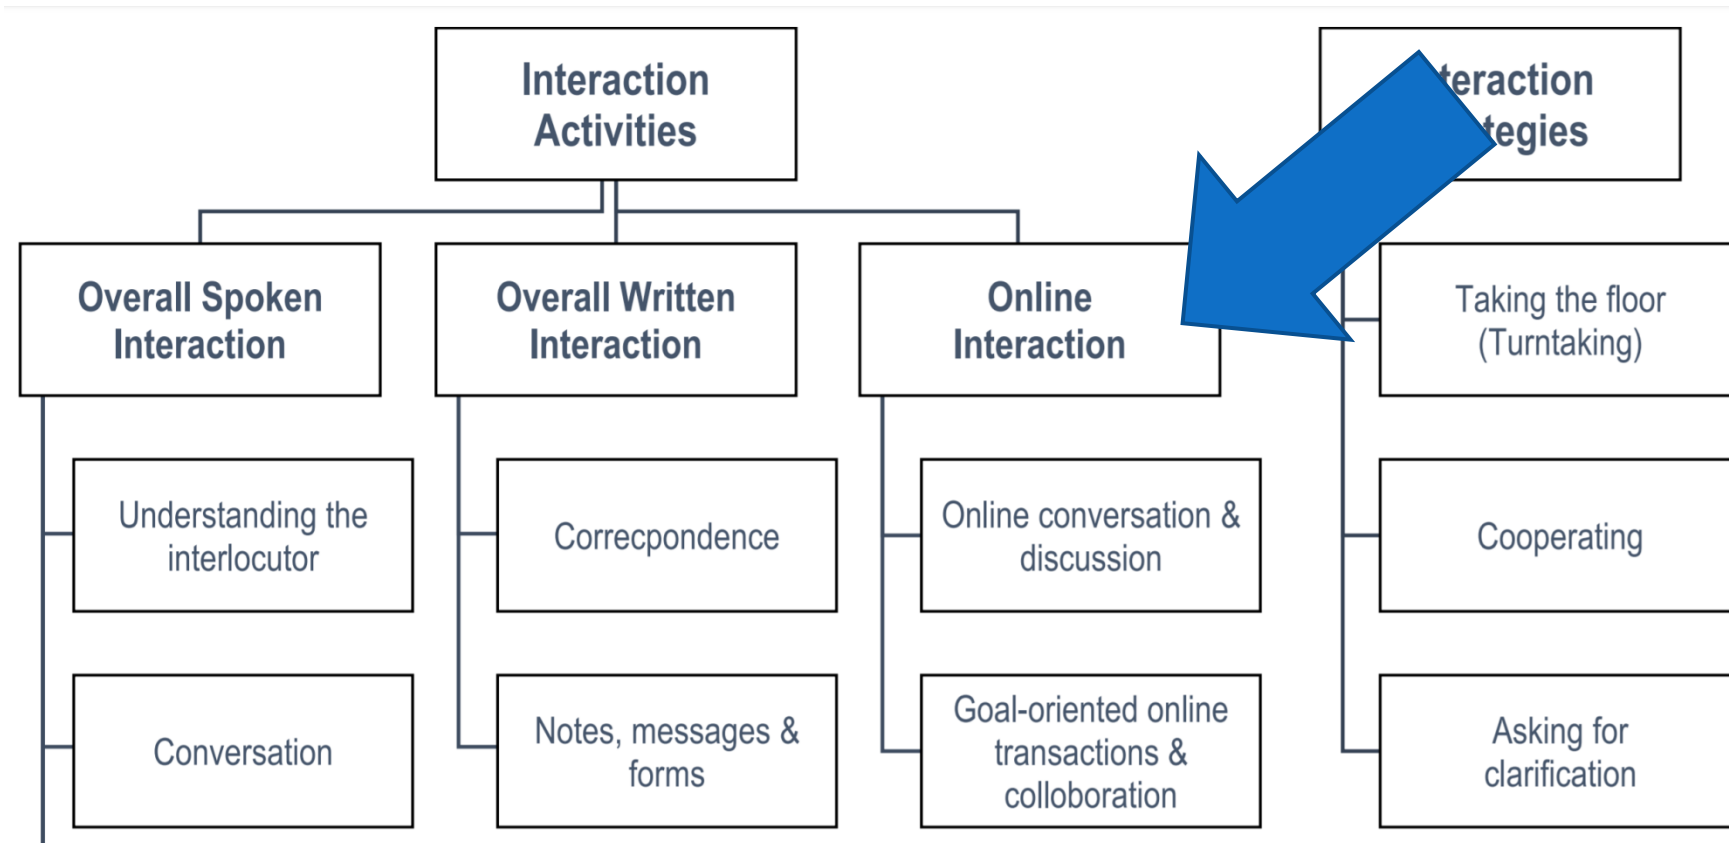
Interaction Activities

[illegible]teraction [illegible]tegies

Overall Spoken Interaction

Overall Written Interaction

Online Interaction

Taking the floor (Turntaking)

Understanding the interlocutor

Correcpondence

Online conversation & discussion

Cooperating

Conversation

Notes, messages & forms

Goal-oriented online transactions & colloboration

Asking for clarification